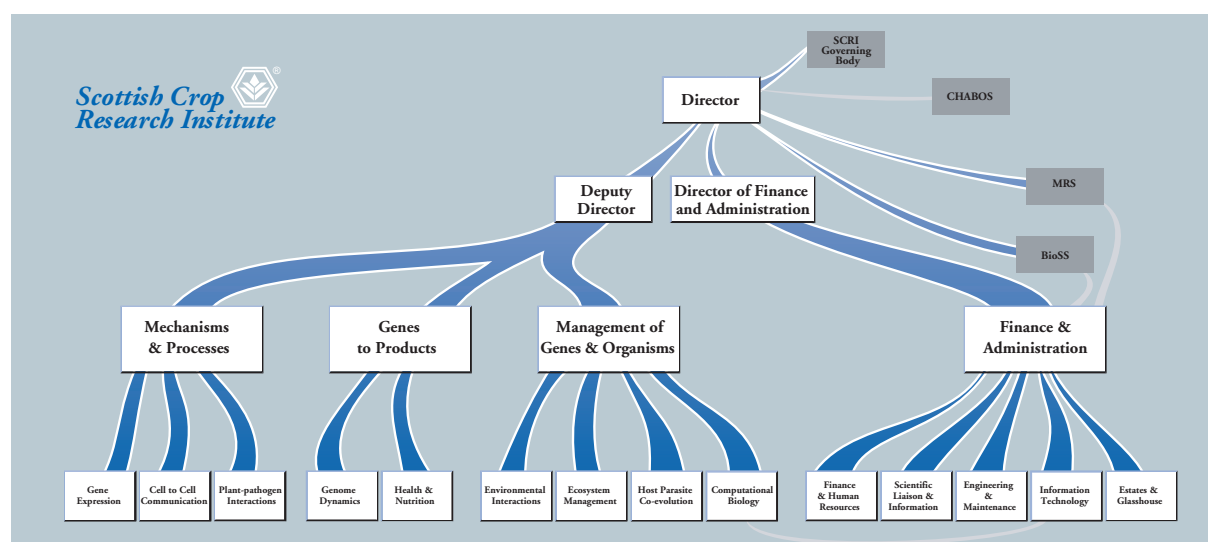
Scottish Crop Research Institute ®

SCRI Governing Body

Director

CHABOS

Deputy Director

Director of Finance and Administration

MRS

BioSS

Mechanisms & Processes

Genes to Products

Management of Genes & Organisms

Finance & Administration

Gene Expression

Cell to Cell Communication

Plant-pathogen Interactions

Genome Dynamics

Health & Nutrition

Environmental Interactions

Ecosystem Management

Host Parasite Co-evolution

Computational Biology

Finance & Human Resources

Scientific Liaison & Information

Engineering & Maintenance

Information Technology

Estates & Glasshouse